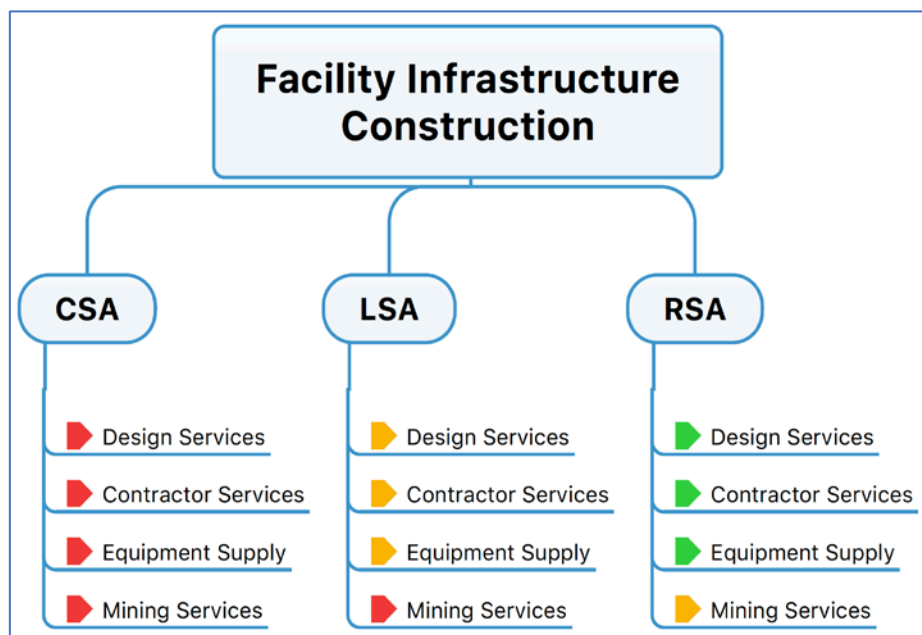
Facility Infrastructure Construction

CSA
Design Services
Contractor Services
Equipment Supply
Mining Services

LSA
Design Services
Contractor Services
Equipment Supply
Mining Services

RSA
Design Services
Contractor Services
Equipment Supply
Mining Services